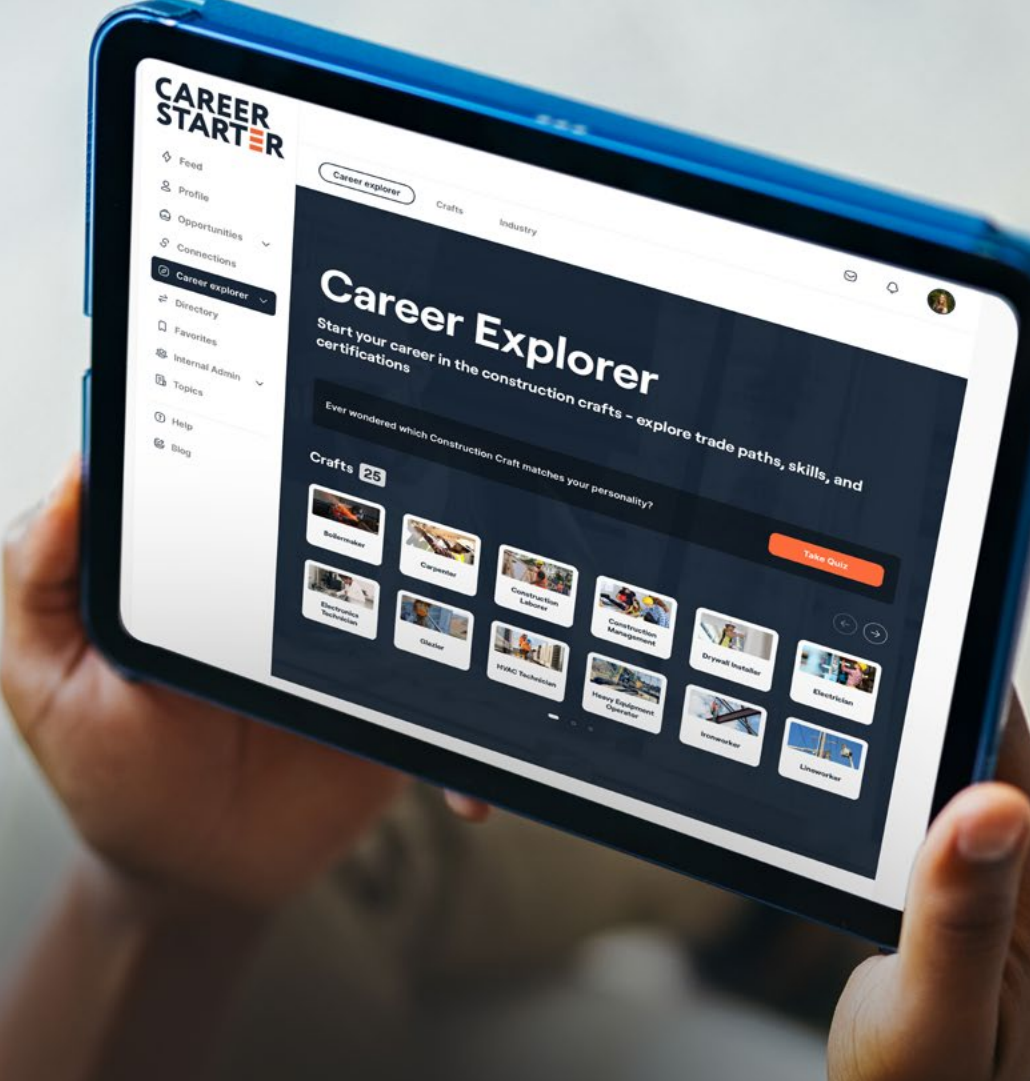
CAREER STARTER

Feed
Profile
Opportunities
Connections
Career explorer
Directory
Favorites
Internal Admin
Topics
Help
Blog

Career explorer
Crafts
Industry

Career Explorer

Start your career in the construction crafts - explore trade paths, skills, and certifications

Ever wondered which Construction Craft matches your personality?

Take Quiz

Crafts 25

Boilermaker
Carpenter
Construction Laborer
Construction Management
Drywall Installer
Electrician
Electronics Technician
Glazier
HVAC Technician
Heavy Equipment Operator
Ironworker
Lineworker